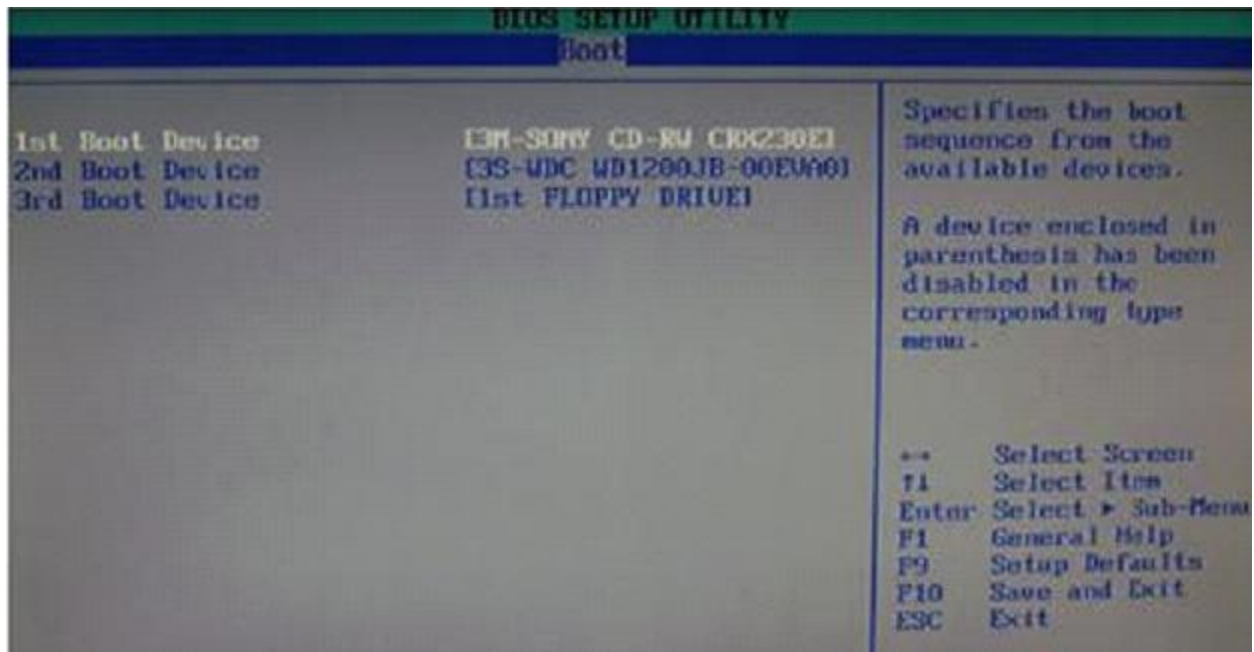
BIOS SETUP UTILITY

Boot

1st Boot Device [3M-SONY CD-RW CRX230E]
2nd Boot Device [3S-WDC WD1200JB-00EVA0]
3rd Boot Device [1st FLOPPY DRIVE]

Specifies the boot sequence from the available devices.

A device enclosed in parenthesis has been disabled in the corresponding type menu.

←→ Select Screen
↑↓ Select Item
Enter Select ► Sub-Menu
F1 General Help
F9 Setup Defaults
F10 Save and Exit
ESC Exit